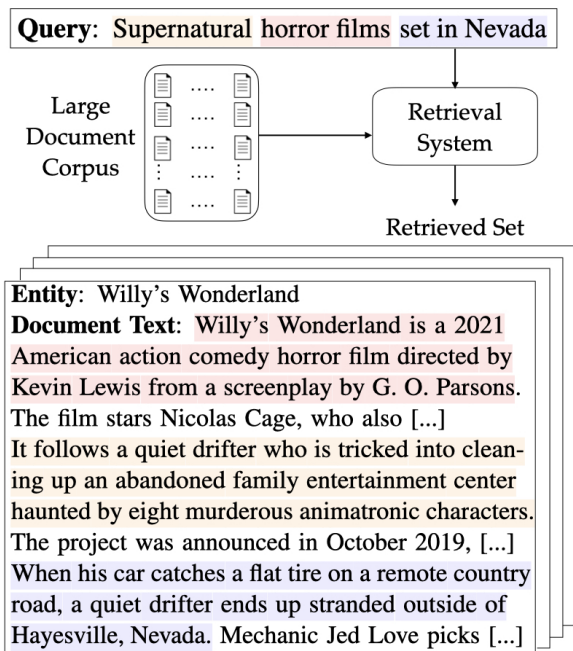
**Query**: Supernatural horror films set in Nevada

Large Document Corpus

Retrieval System

Retrieved Set

**Entity**: Willy's Wonderland
**Document Text**: Willy's Wonderland is a 2021 American action comedy horror film directed by Kevin Lewis from a screenplay by G. O. Parsons. The film stars Nicolas Cage, who also [...] It follows a quiet drifter who is tricked into cleaning up an abandoned family entertainment center haunted by eight murderous animatronic characters. The project was announced in October 2019, [...] When his car catches a flat tire on a remote country road, a quiet drifter ends up stranded outside of Hayesville, Nevada. Mechanic Jed Love picks [...]